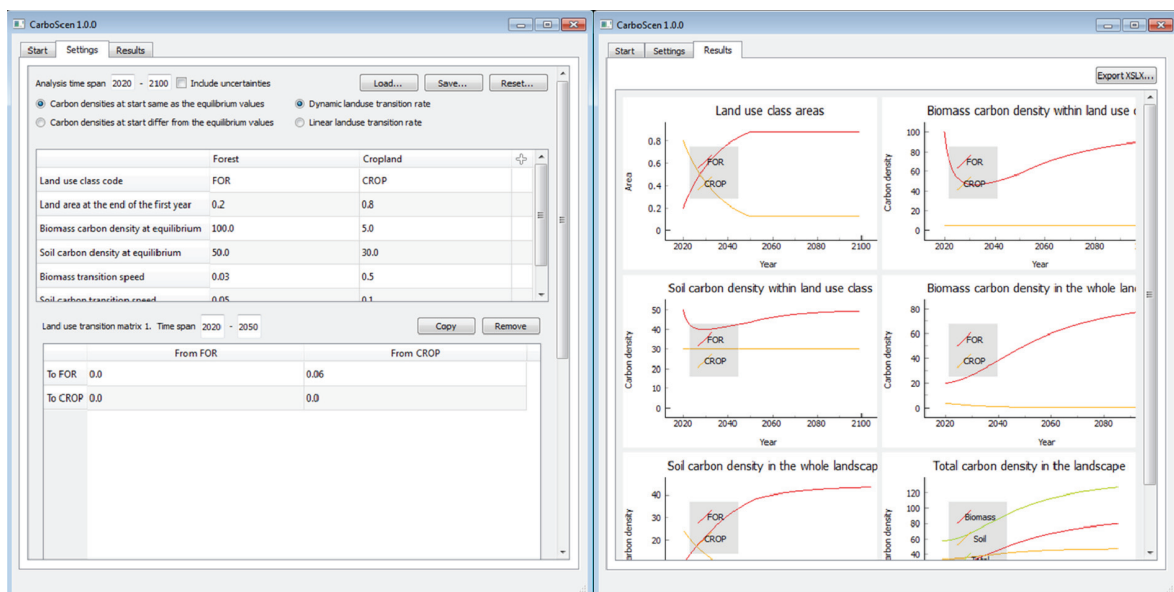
CarboScen 1.0.0

Start Settings Results

Analysis time span 2020 - 2100 Include uncertainties Load... Save... Reset...

Carbon densities at start same as the equilibrium values
Carbon densities at start differ from the equilibrium values
Dynamic landuse transition rate
Linear landuse transition rate

| | Forest | Cropland |
|---|---|---|
| Land use class code | FOR | CROP |
| Land area at the end of the first year | 0.2 | 0.8 |
| Biomass carbon density at equilibrium | 100.0 | 5.0 |
| Soil carbon density at equilibrium | 50.0 | 30.0 |
| Biomass transition speed | 0.03 | 0.5 |
| Soil carbon transition speed | 0.05 | 0.1 |

Land use transition matrix 1. Time span 2020 - 2050 Copy Remove

| | From FOR | From CROP |
|---|---|---|
| To FOR | 0.0 | 0.06 |
| To CROP | 0.0 | 0.0 |

CarboScen 1.0.0

Start Settings Results

Export XSLX...

Land use class areas
Area
0.8 0.6 0.4 0.2 0
FOR CROP
2020 2040 2060 2080 2100
Year

Biomass carbon density within land use c
Carbon density
100 80 60 40 20 0
FOR CROP
2020 2040 2060 2080
Year

Soil carbon density within land use class
Carbon density
50 40 30 20 10 0
FOR CROP
2020 2040 2060 2080 2100
Year

Biomass carbon density in the whole lan
Carbon density
80 60 40 20 0
FOR CROP
2020 2040 2060 2080
Year

Soil carbon density in the whole landscap
rbon density
40 30 20
FOR CROP

Total carbon density in the landscape
rbon density
120 100 80 60 40
Biomass Soil Total